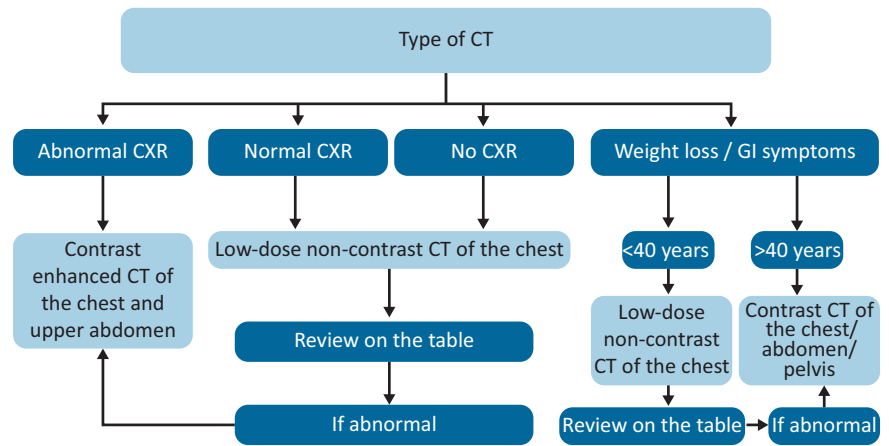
Type of CT

Abnormal CXR

Normal CXR

No CXR

Weight loss / GI symptoms

Contrast enhanced CT of the chest and upper abdomen

Low-dose non-contrast CT of the chest

Review on the table

If abnormal

<40 years

>40 years

Low-dose non-contrast CT of the chest

Contrast CT of the chest/ abdomen/ pelvis

Review on the table

If abnormal